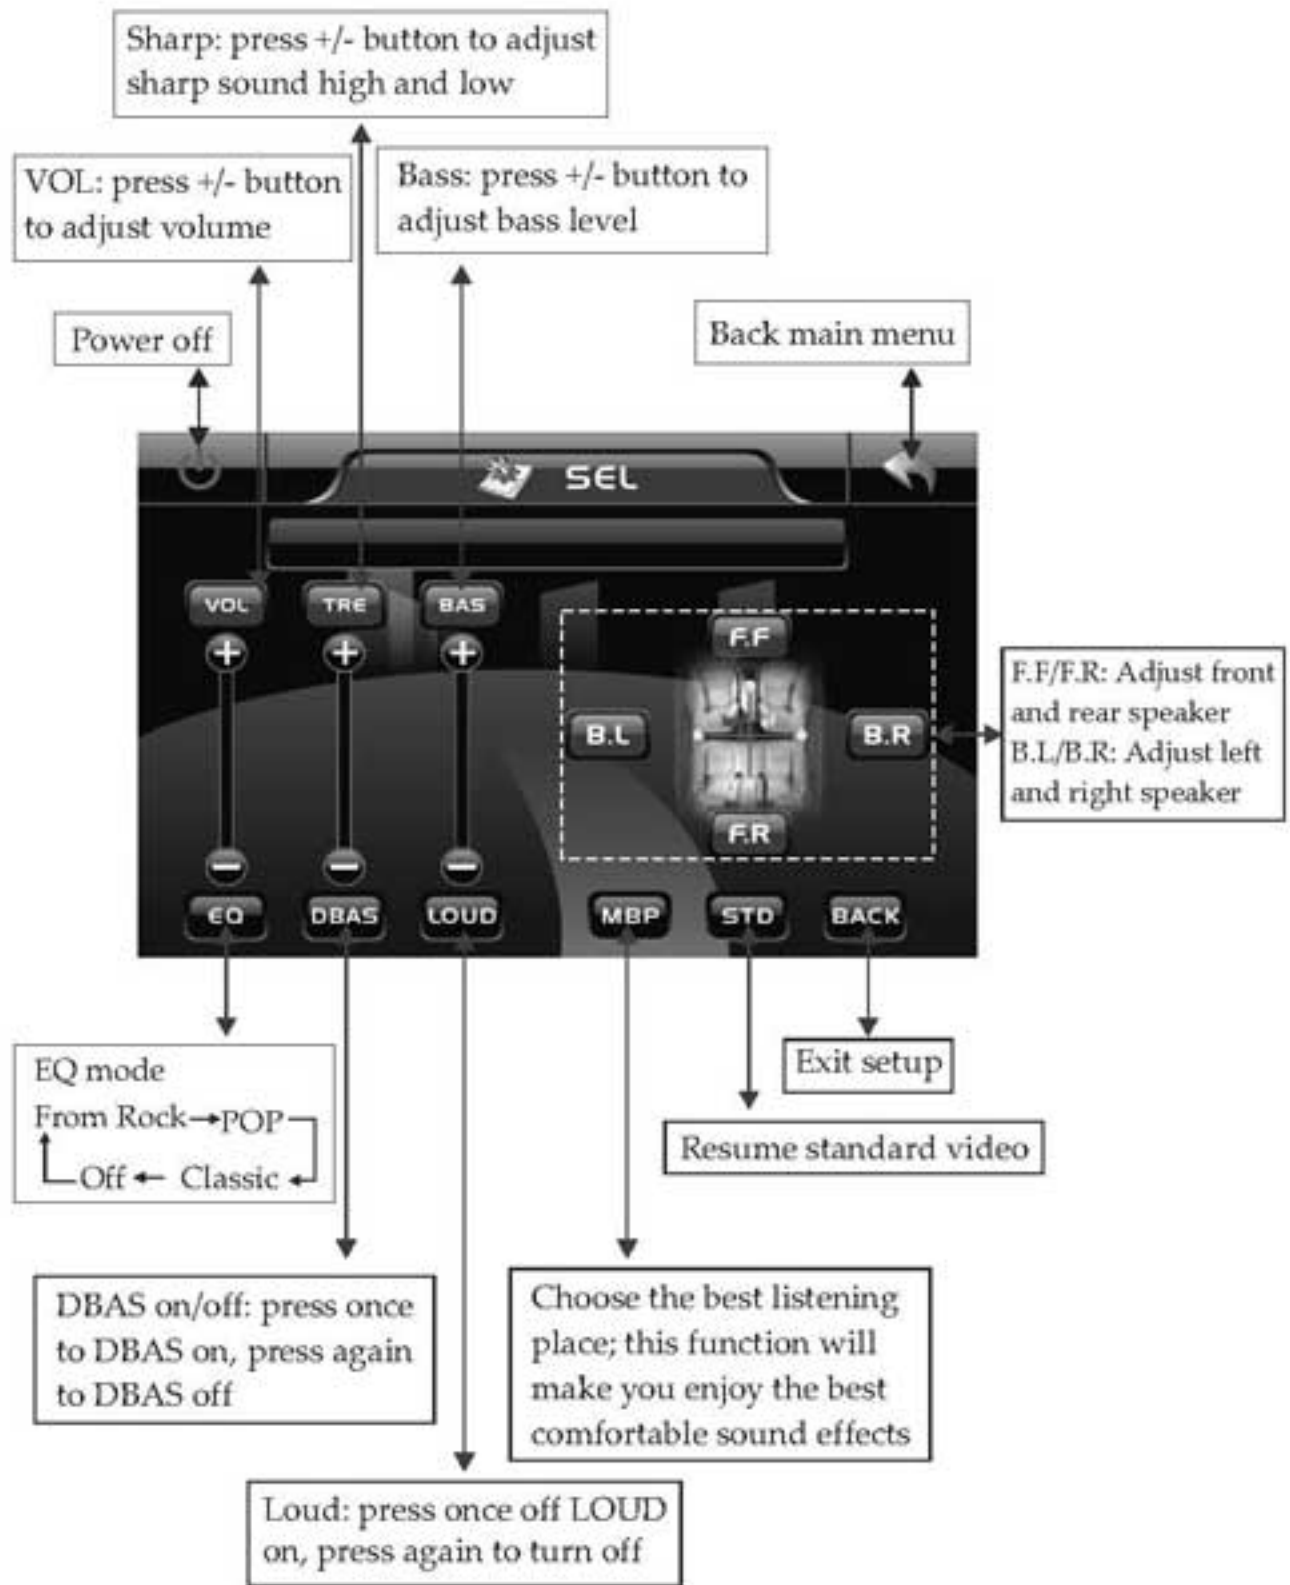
Sharp: press +/- button to adjust sharp sound high and low

VOL: press +/- button to adjust volume

Bass: press +/- button to adjust bass level

Power off

Back main menu

SEL

VOL
TRE
BAS

F.F
B.L
B.R
F.R

F.F/F.R: Adjust front and rear speaker
B.L/B.R: Adjust left and right speaker

EQ
DBAS
LOUD
MBP
STD
BACK

EQ mode
From Rock → POP
Off ← Classic

Exit setup

Resume standard video

DBAS on/off: press once to DBAS on, press again to DBAS off

Choose the best listening place; this function will make you enjoy the best comfortable sound effects

Loud: press once off LOUD on, press again to turn off